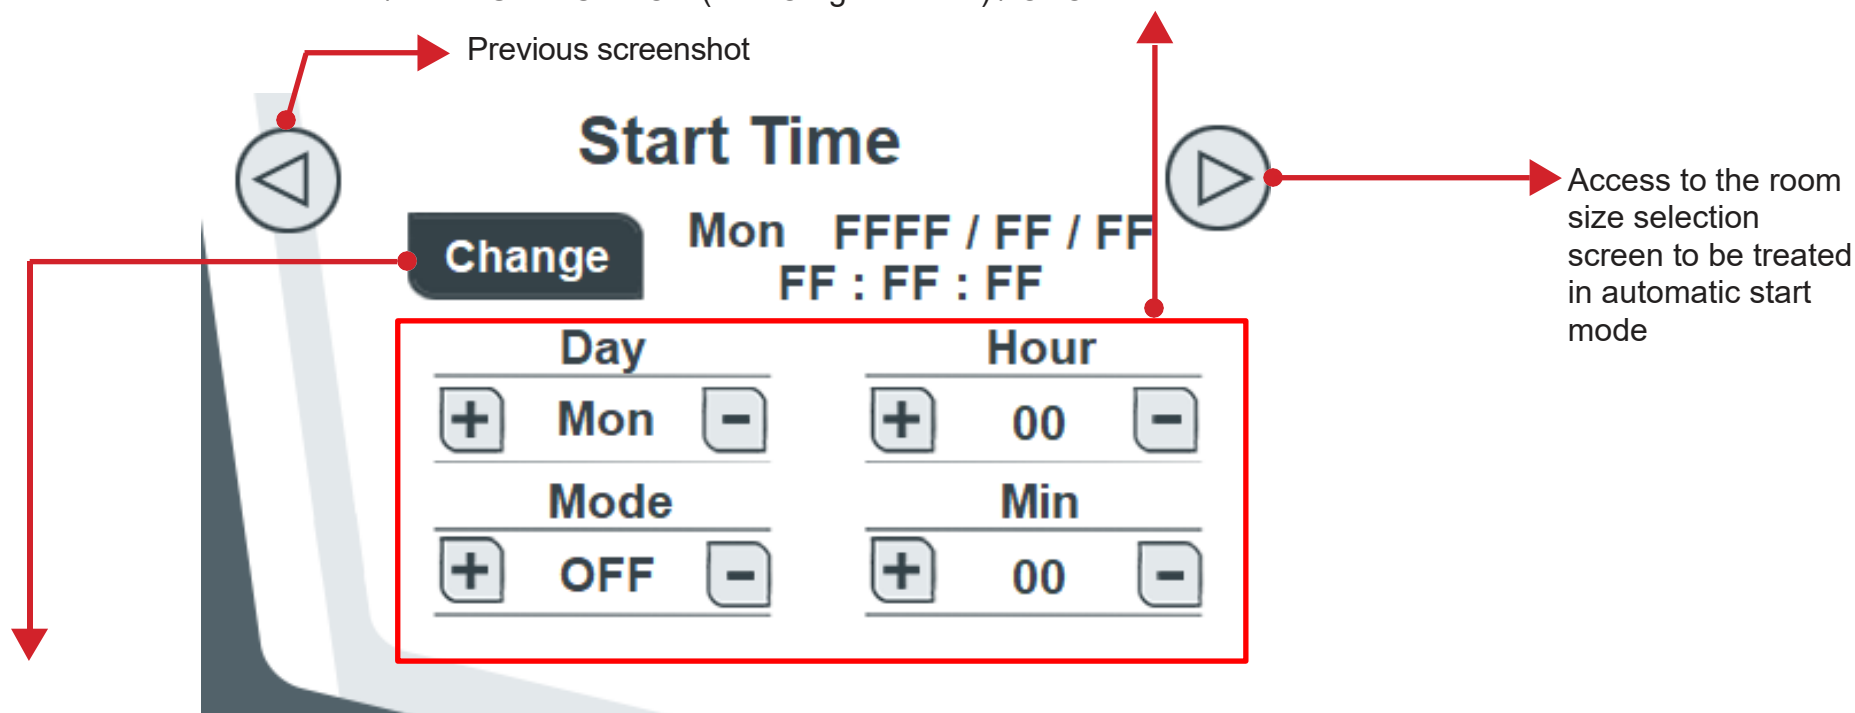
Previous screenshot

Start Time

Change

Mon FFFF / FF / FF
FF : FF : FF

Access to the room size selection screen to be treated in automatic start mode

| Day | | | Hour | | |
|---|---|---|---|---|---|
| + | Mon | − | + | 00 | − |
| Mode | | | Min | | |
| + | OFF | − | + | 00 | − |